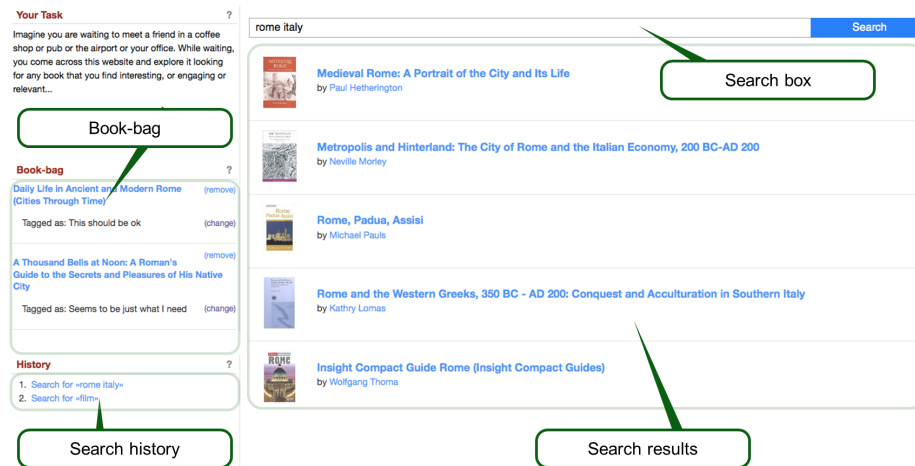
Your Task ?

Imagine you are waiting to meet a friend in a coffee shop or pub or the airport or your office. While waiting, you come across this website and explore it looking for any book that you find interesting, or engaging or relevant...

Book-bag

Book-bag ?

Daily Life in Ancient and Modern Rome (Cities Through Time) (remove)

Tagged as: This should be ok (change)

A Thousand Bells at Noon: A Roman's Guide to the Secrets and Pleasures of His Native City (remove)

Tagged as: Seems to be just what I need (change)

History ?

1. Search for »rome italy«
2. Search for »film«

Search history

rome italy

Search

Search box

Medieval Rome: A Portrait of the City and Its Life
by Paul Hetherington

Metropolis and Hinterland: The City of Rome and the Italian Economy, 200 BC-AD 200
by Neville Morley

Rome, Padua, Assisi
by Michael Pauls

Rome and the Western Greeks, 350 BC - AD 200: Conquest and Acculturation in Southern Italy
by Kathry Lomas

Insight Compact Guide Rome (Insight Compact Guides)
by Wolfgang Thoma

Search results